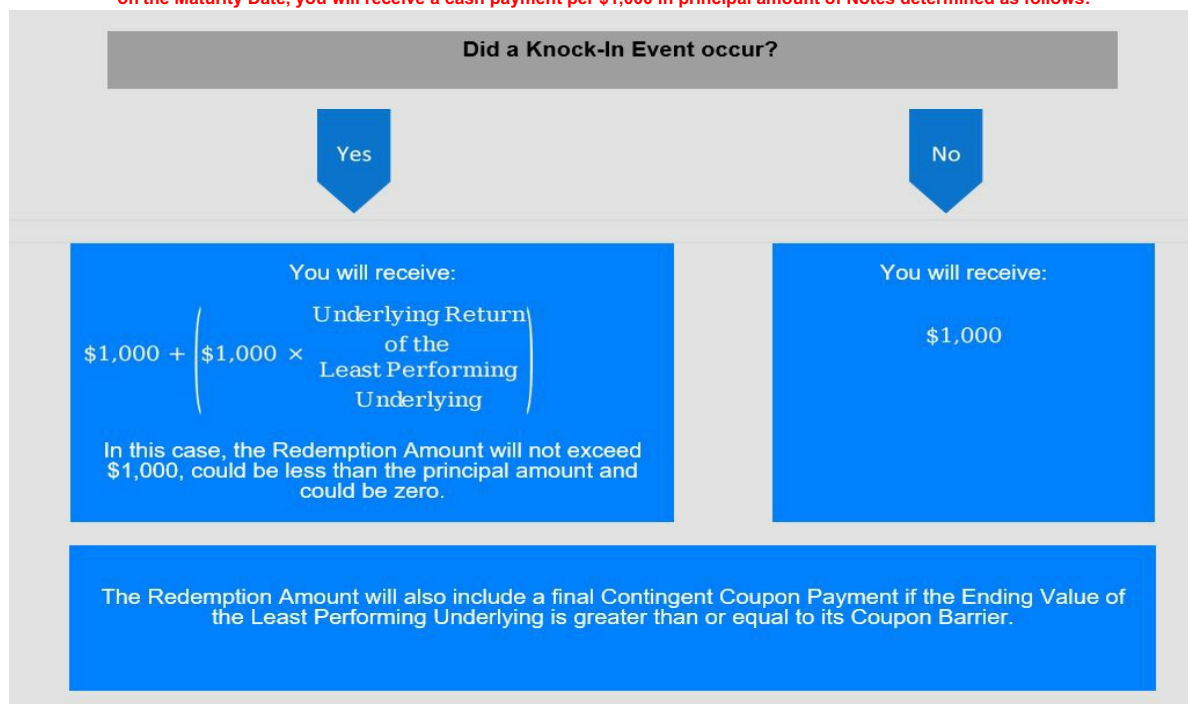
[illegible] Maturity Date, you will receive a cash payment per $1,000 in principal amount of Notes determined as follows:

Did a Knock-In Event occur?

Yes

No

You will receive:

$\$1{,}000 + \left(\$1{,}000 \times \text{Underlying Return of the Least Performing Underlying}\right)$

In this case, the Redemption Amount will not exceed $1,000, could be less than the principal amount and could be zero.

You will receive:

$1,000

The Redemption Amount will also include a final Contingent Coupon Payment if the Ending Value of the Least Performing Underlying is greater than or equal to its Coupon Barrier.